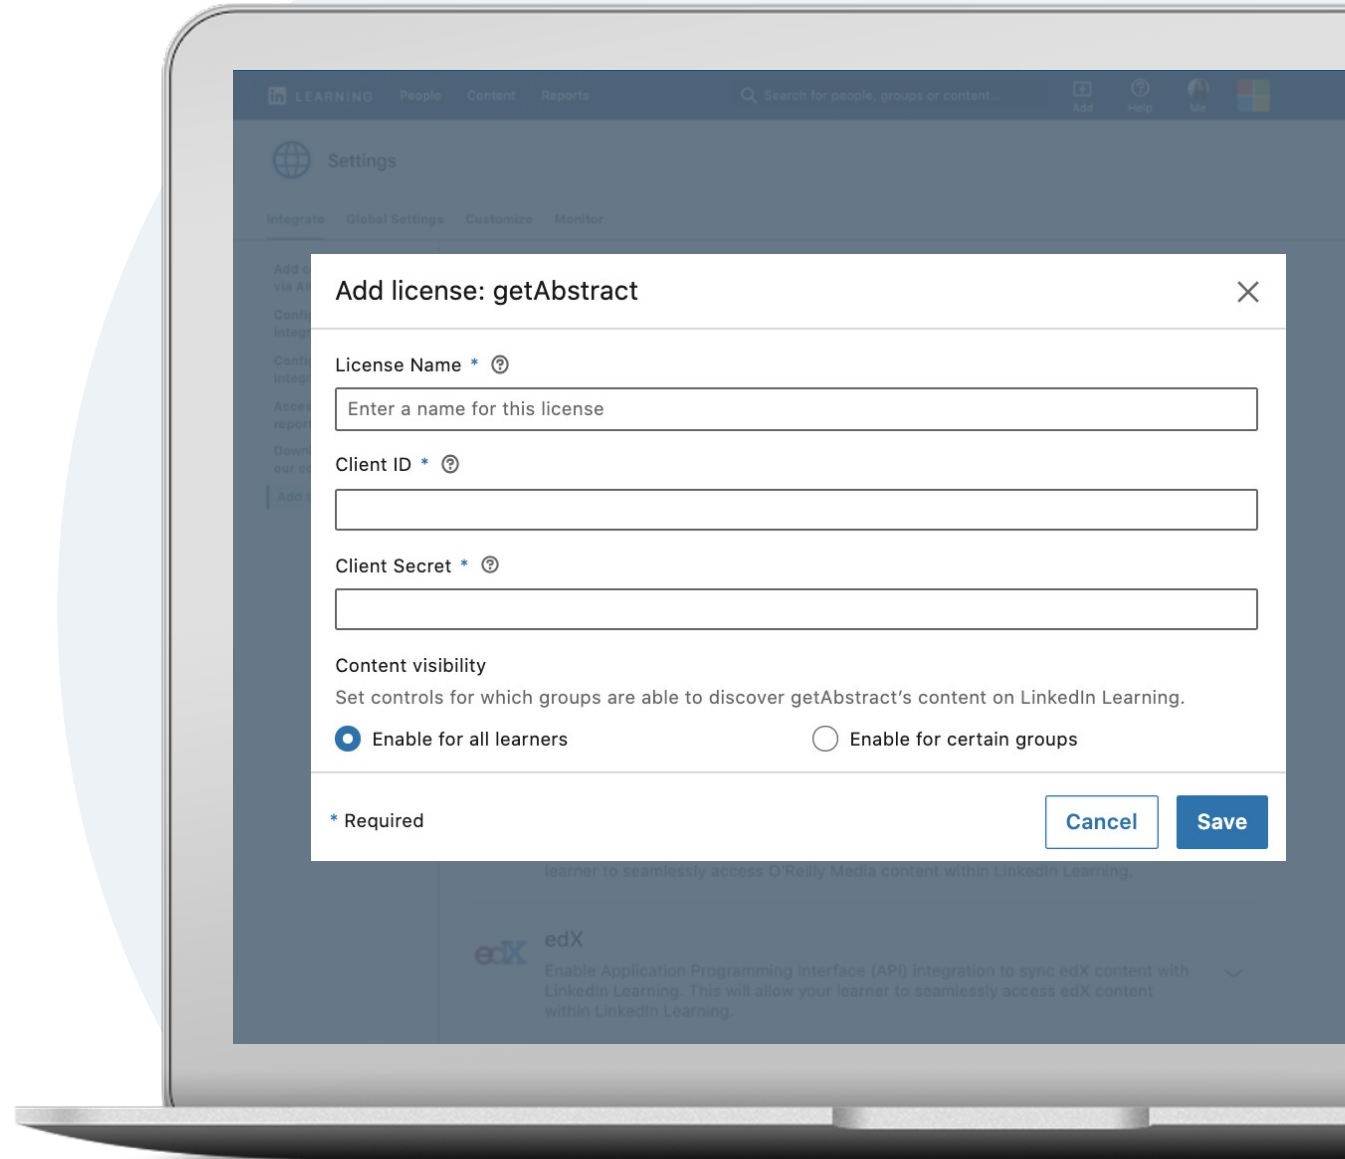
in LEARNING People Content Reports

Search for people, groups or content...

Add Help Me

Settings

Integrate Global Settings Customize Monitor

Add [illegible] via A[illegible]

Confi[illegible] integ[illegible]

Confi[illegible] integ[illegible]

Acce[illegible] report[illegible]

Down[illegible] our c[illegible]

Add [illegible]

Add license: getAbstract

License Name * ⓘ

Enter a name for this license

Client ID * ⓘ

Client Secret * ⓘ

Content visibility

Set controls for which groups are able to discover getAbstract's content on LinkedIn Learning.

Enable for all learners

Enable for certain groups

* Required

Cancel

Save

learner to seamlessly access O'Reilly Media content within LinkedIn Learning.

edX

edX

Enable Application Programming Interface (API) integration to sync edX content with LinkedIn Learning. This will allow your learner to seamlessly access edX content within LinkedIn Learning.